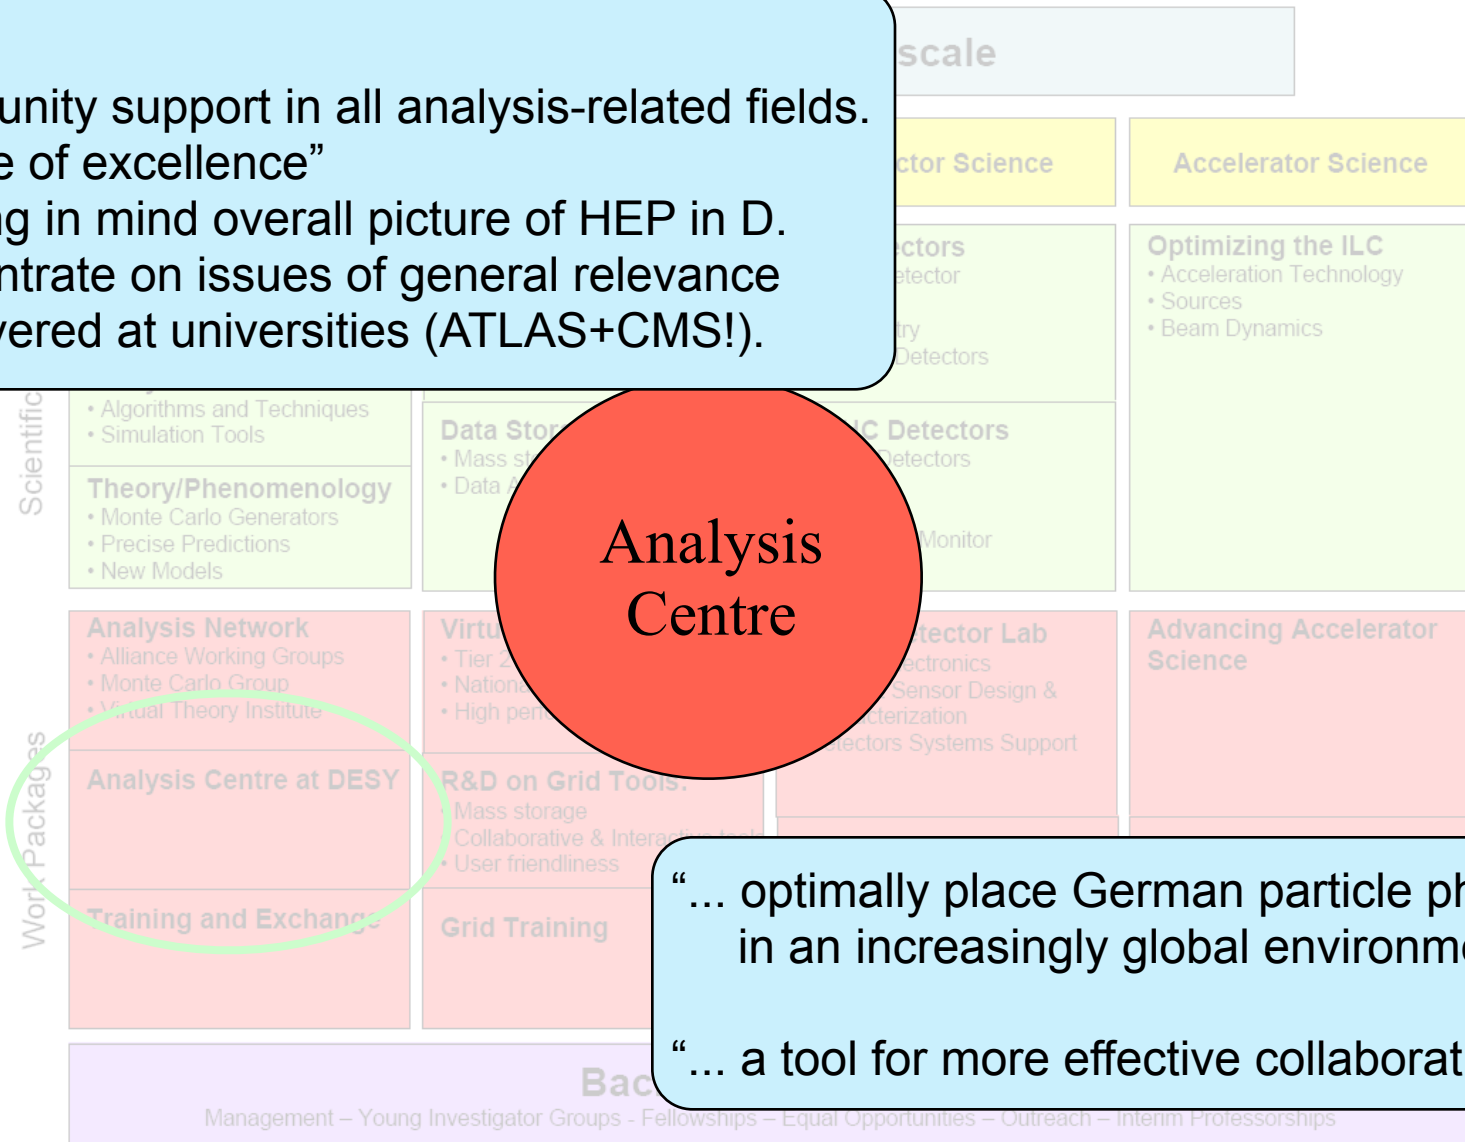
scale

unity support in all analysis-related fields.
e of excellence”
g in mind overall picture of HEP in D.
ntrate on issues of general relevance
vered at universities (ATLAS+CMS!).

ctor Science

Accelerator Science

ectors
etector
try
Detectors

Optimizing the ILC
• Acceleration Technology
• Sources
• Beam Dynamics

Scientific

• Algorithms and Techniques
• Simulation Tools

Theory/Phenomenology
• Monte Carlo Generators
• Precise Predictions
• New Models

Data Stor
• Mass st
• Data A

IC Detectors
Detectors
Monitor

Analysis Centre

Work Packages

Analysis Network
• Alliance Working Groups
• Monte Carlo Group
• Virtual Theory Institute

Virtu
• Tier 2
• Nationa
• High per

tector Lab
ectronics
Sensor Design &
cterization
etectors Systems Support

Advancing Accelerator Science

Analysis Centre at DESY

R&D on Grid Tools:
Mass storage
Collaborative & Interactive tools
User friendliness

Training and Exchange

Grid Training

“... optimally place German particle ph
in an increasingly global environme

“... a tool for more effective collaborat

Bac
Management – Young Investigator Groups - Fellowships – Equal Opportunities – Outreach – Interim Professorships